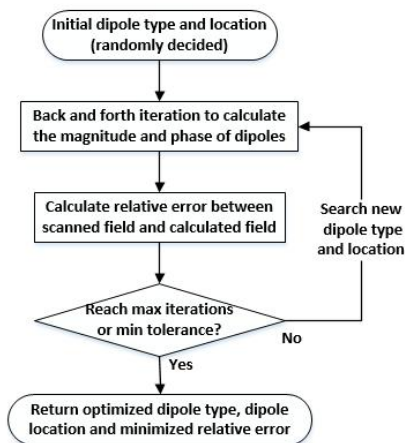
Initial dipole type and location (randomly decided)

Back and forth iteration to calculate the magnitude and phase of dipoles

Calculate relative error between scanned field and calculated field

Reach max iterations or min tolerance?

No

Search new dipole type and location

Yes

Return optimized dipole type, dipole location and minimized relative error